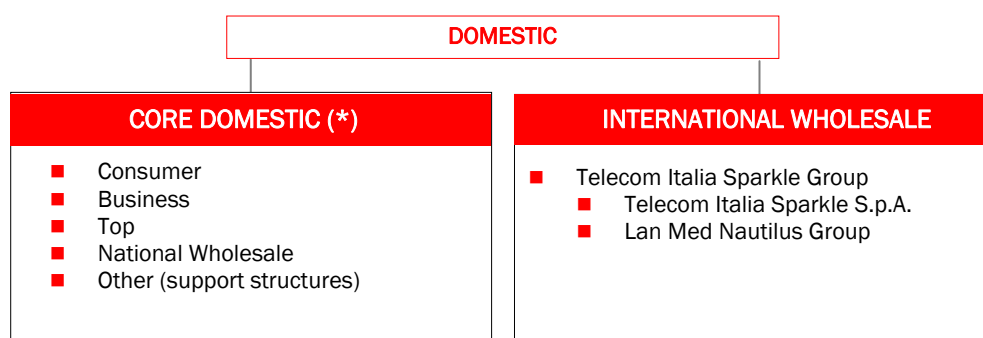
DOMESTIC

CORE DOMESTIC (*)

- Consumer
- Business
- Top
- National Wholesale
- Other (support structures)

INTERNATIONAL WHOLESALE

- Telecom Italia Sparkle Group
  - Telecom Italia Sparkle S.p.A.
  - Lan Med Nautilus Group